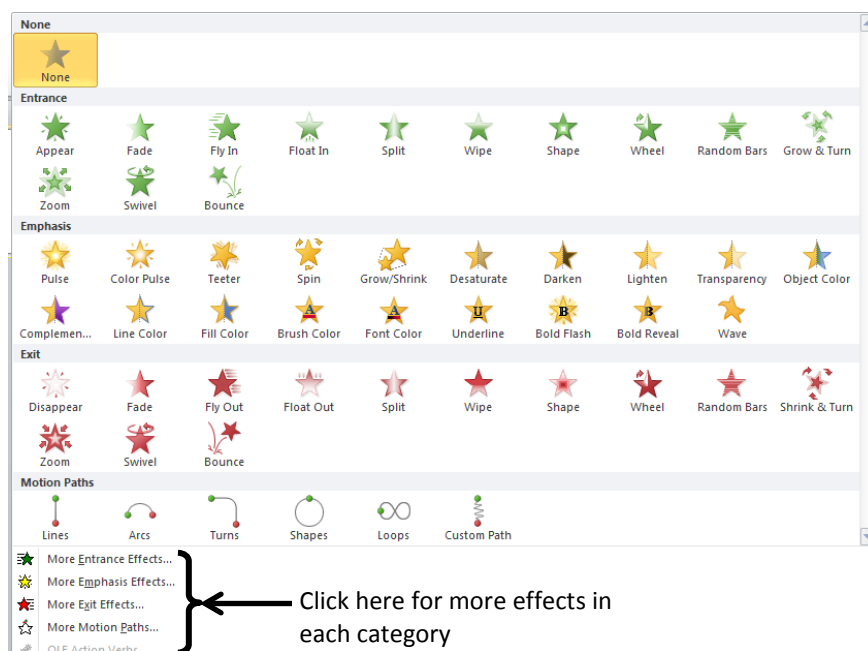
None

None

Entrance

Appear Fade Fly In Float In Split Wipe Shape Wheel Random Bars Grow & Turn

Zoom Swivel Bounce

Emphasis

Pulse Color Pulse Teeter Spin Grow/Shrink Desaturate Darken Lighten Transparency Object Color

Complemen... Line Color Fill Color Brush Color Font Color Underline Bold Flash Bold Reveal Wave

Exit

Disappear Fade Fly Out Float Out Split Wipe Shape Wheel Random Bars Shrink & Turn

Zoom Swivel Bounce

Motion Paths

Lines Arcs Turns Shapes Loops Custom Path

More Entrance Effects...

More Emphasis Effects...

More Exit Effects...

More Motion Paths...

OLE Action Verbs...

Click here for more effects in each category